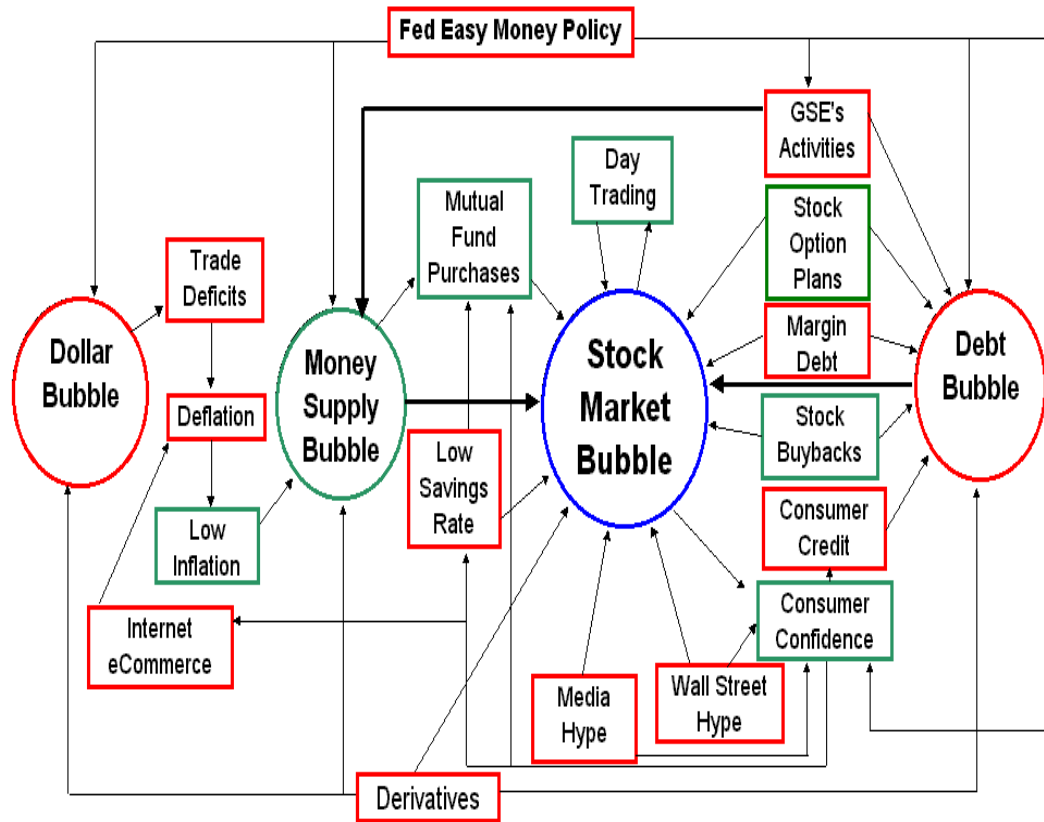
Fed Easy Money Policy

GSE's Activities

Day Trading

Mutual Fund Purchases

Stock Option Plans

Trade Deficits

Dollar Bubble

Money Supply Bubble

Stock Market Bubble

Margin Debt

Debt Bubble

Deflation

Stock Buybacks

Low Savings Rate

Low Inflation

Consumer Credit

Consumer Confidence

Internet eCommerce

Media Hype

Wall Street Hype

Derivatives